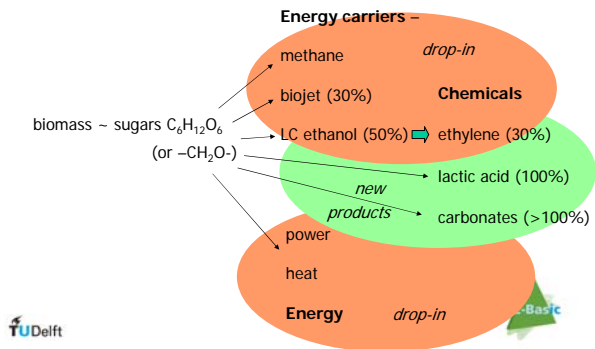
Energy carriers –

methane

drop-in

biojet (30%)

Chemicals

biomass ~ sugars $C_6H_{12}O_6$

(or $–CH_2O–$)

LC ethanol (50%)

ethylene (30%)

lactic acid (100%)

new products

carbonates (>100%)

power

heat

Energy

drop-in

TUDelft

Basic